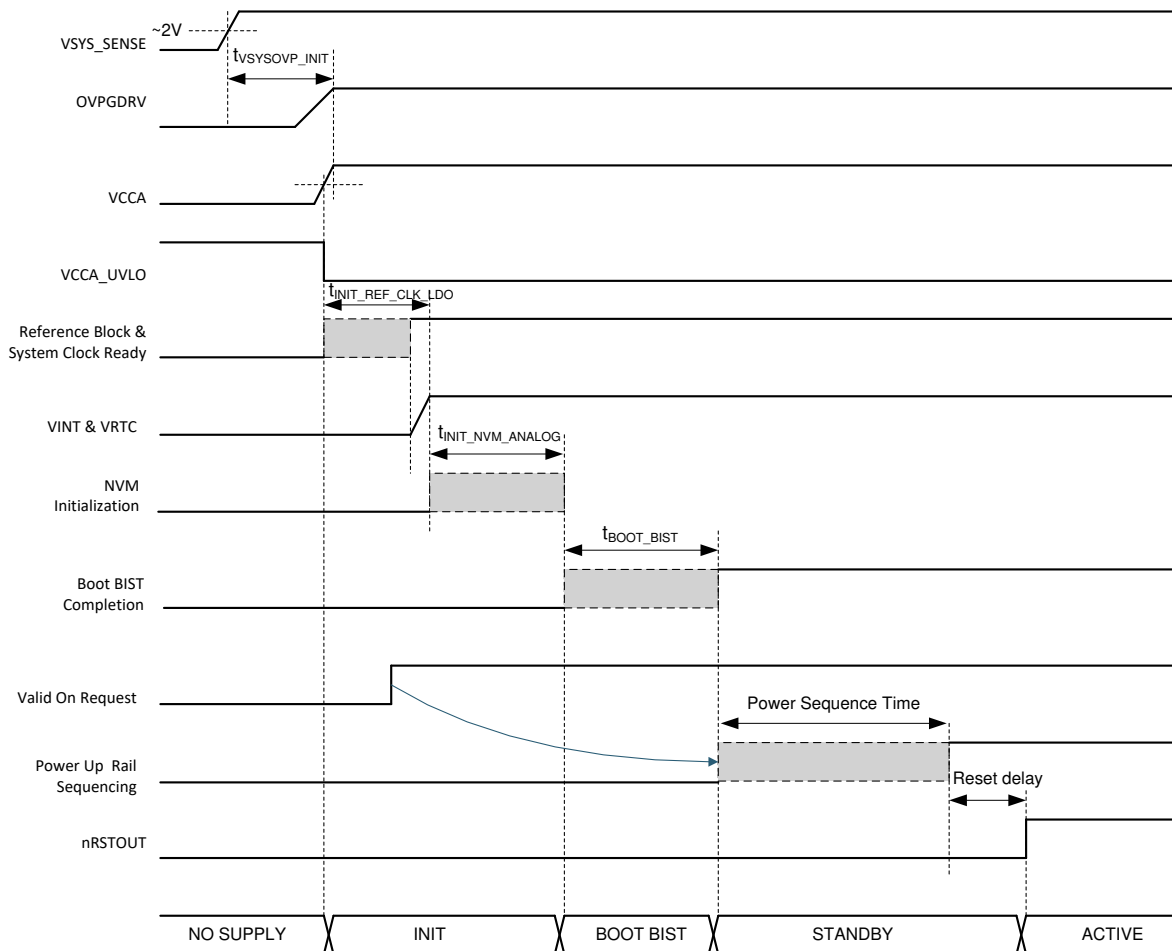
VSYS_SENSE
~2V
$t_{VSYSOVP\_INIT}$
OVPGDRV
VCCA
VCCA_UVLO
$t_{INIT\_REF\_CLK\_LDO}$
Reference Block & System Clock Ready
VINT & VRTC
$t_{INIT\_NVM\_ANALOG}$
NVM Initialization
$t_{BOOT\_BIST}$
Boot BIST Completion
Valid On Request
Power Sequence Time
Power Up Rail Sequencing
Reset delay
nRSTOUT

| NO SUPPLY | INIT | BOOT BIST | STANDBY | ACTIVE |
|---|---|---|---|---|